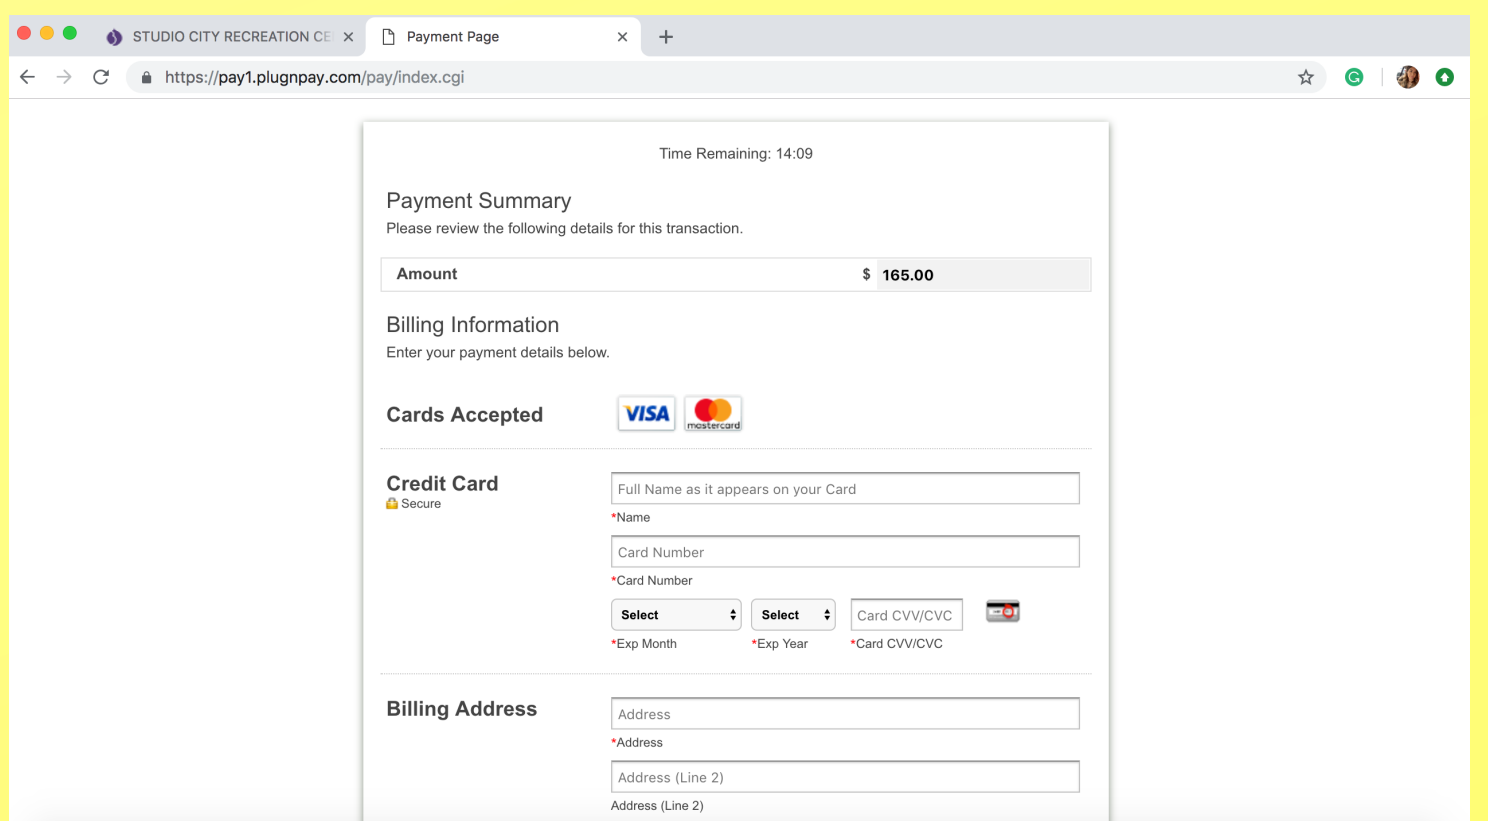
STUDIO CITY RECREATION CE ×

Payment Page ×

+

https://pay1.plugnpay.com/pay/index.cgi

Time Remaining: 14:09

Payment Summary

Please review the following details for this transaction.

| Amount | $ 165.00 |
|---|---|

Billing Information

Enter your payment details below.

Cards Accepted

VISA

mastercard

Credit Card

Secure

Full Name as it appears on your Card

*Name

Card Number

*Card Number

Select

Select

Card CVV/CVC

*Exp Month

*Exp Year

*Card CVV/CVC

Billing Address

Address

*Address

Address (Line 2)

Address (Line 2)